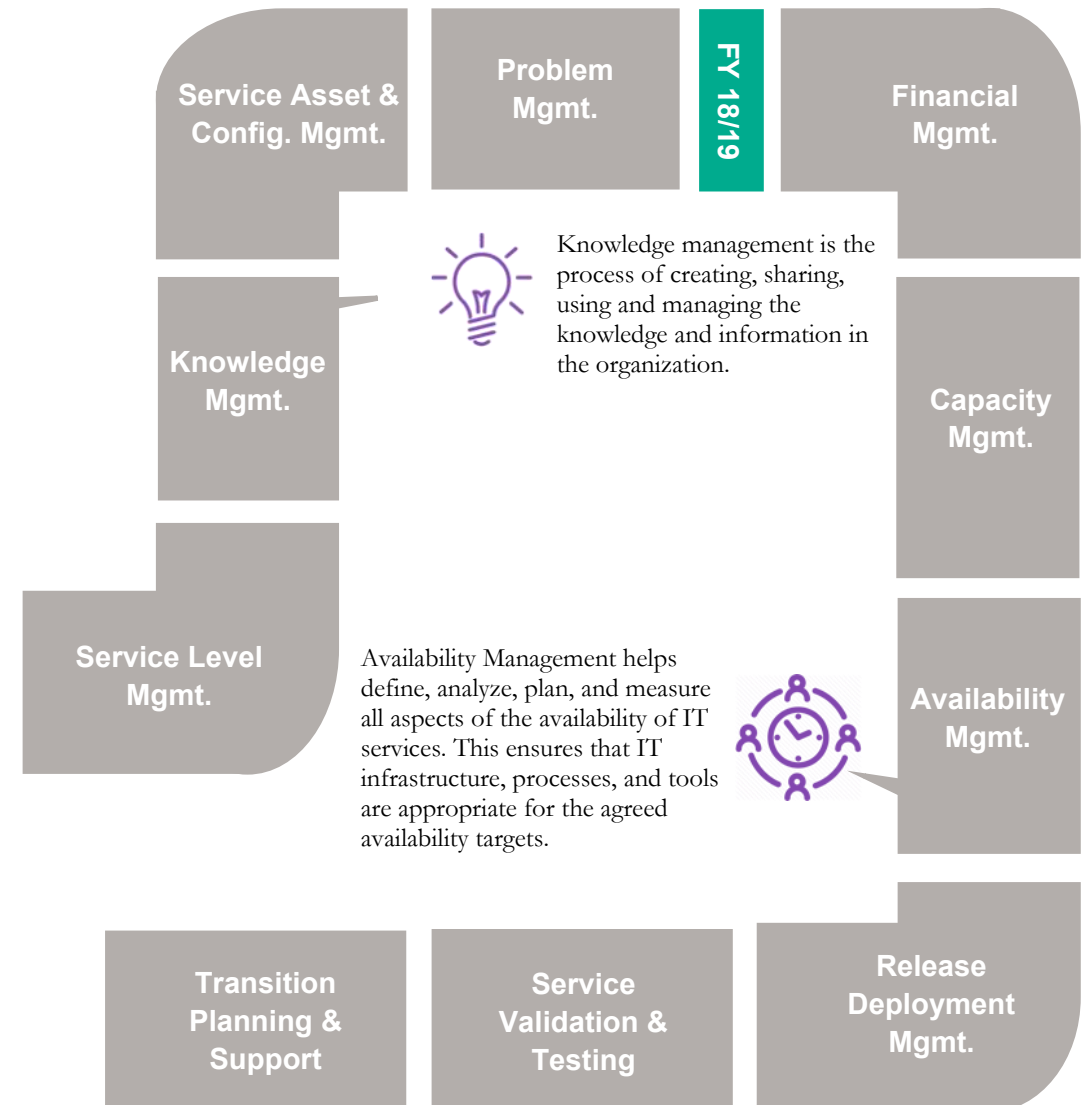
Service Asset & Config. Mgmt.

Problem Mgmt.

FY 18/19

Financial Mgmt.

Knowledge management is the process of creating, sharing, using and managing the knowledge and information in the organization.

Knowledge Mgmt.

Capacity Mgmt.

Service Level Mgmt.

Availability Management helps define, analyze, plan, and measure all aspects of the availability of IT services. This ensures that IT infrastructure, processes, and tools are appropriate for the agreed availability targets.

Availability Mgmt.

Transition Planning & Support

Service Validation & Testing

Release Deployment Mgmt.